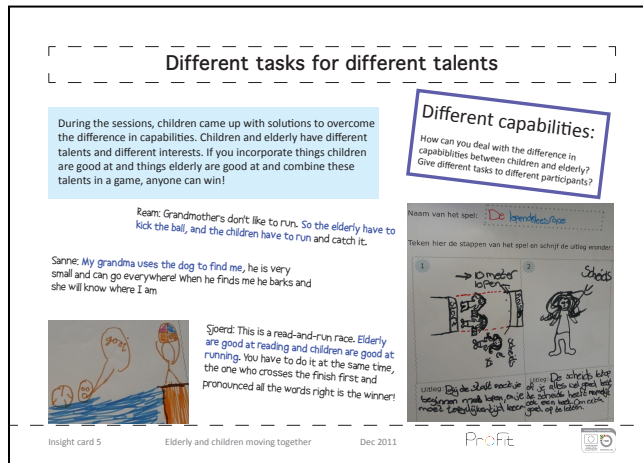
Different tasks for different talents

During the sessions, children came up with solutions to overcome the difference in capabilities. Children and elderly have different talents and different interests. If you incorporate things children are good at and things elderly are good at and combine these talents in a game, anyone can win!

Different capabilities:

How can you deal with the difference in capabilities between children and elderly? Give different tasks to different participants?

Ream: Grandmother's don't like to run. So the elderly have to kick the ball, and the children have to run and catch it.

Sanne: My grandma uses the dog to find me, he is very small and can go everywhere! When he finds me he barks and she will know where I am

Sjoerd: This is a read-and-run race. Elderly are good at reading and children are good at running. You have to do it at the same time, the one who crosses the finish first and pronounced all the words right is the winner!

goal

Naam van het spel: De leesrenrace

Teken hier de stappen van het spel en schrijf de uitleg eronder:

1

2

10 meter lopen

Uitleg: Bij de start moeten je beginnen met lopen, en je moet tegelijkertijd lezen

Uitleg: De schrijft totdat je alles goed hebt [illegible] de schreeuw heeft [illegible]

Insight card 5    Elderly and children moving together    Dec 2011    ProFit